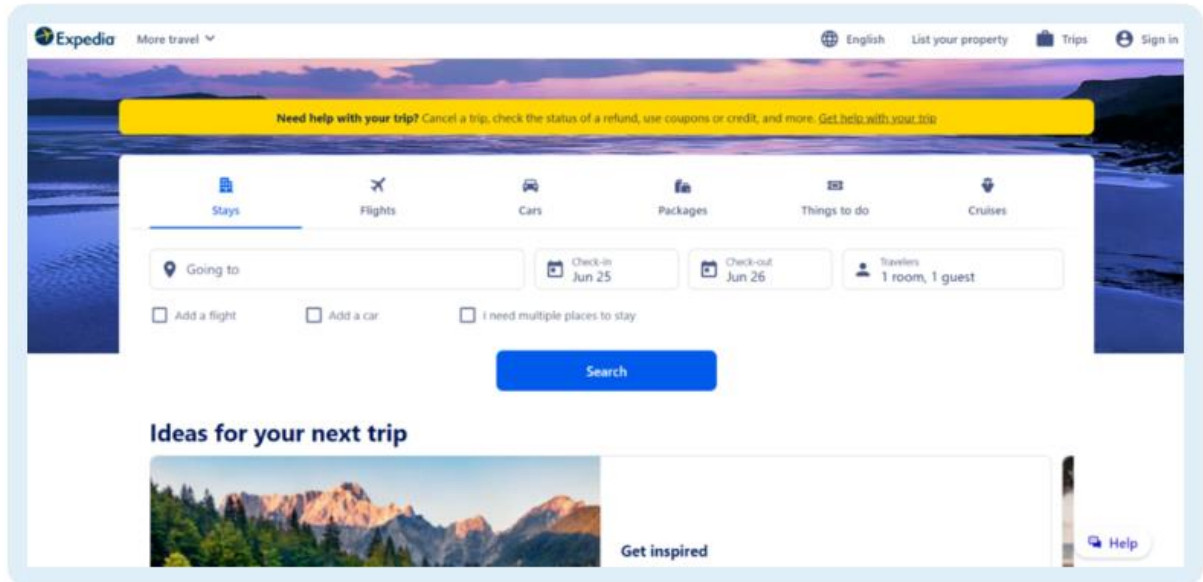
Expedia More travel

English List your property Trips Sign in

Need help with your trip? Cancel a trip, check the status of a refund, use coupons or credit, and more. Get help with your trip

Stays Flights Cars Packages Things to do Cruises

Going to

Check-in Jun 25

Check-out Jun 26

Travelers 1 room, 1 guest

Add a flight Add a car I need multiple places to stay

Search

Ideas for your next trip

Get inspired

Help